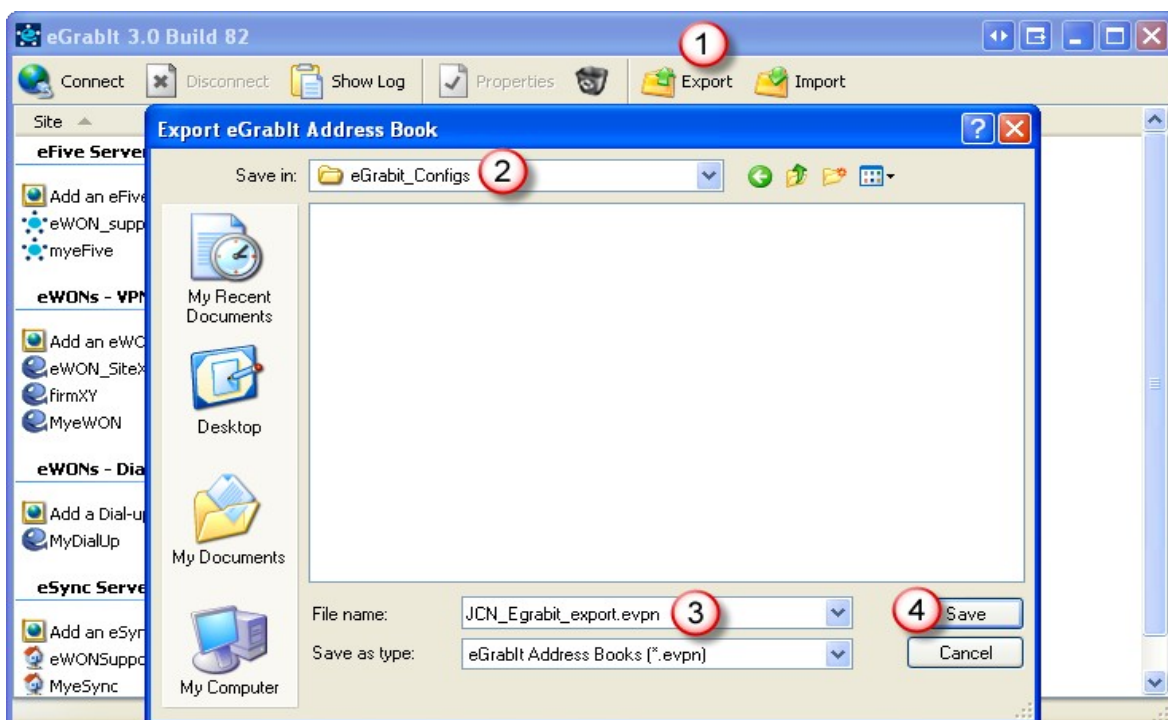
eGrabIt 3.0 Build 82

Connect Disconnect Show Log Properties Export Import

1

Site

eFive Server

Add an eFive
eWON_supp
myeFive

eWONs - VPN

Add an eWO
eWON_SiteX
firmXY
MyeWON

eWONs - Dia

Add a Dial-up
MyDialUp

eSync Serve

Add an eSyn
eWONSuppo
MyeSync

Export eGrabIt Address Book

Save in: eGrabit_Configs

2

My Recent Documents

Desktop

My Documents

My Computer

File name: JCN_Egrabit_export.evpn

3

Save as type: eGrabIt Address Books (*.evpn)

4

Save

Cancel